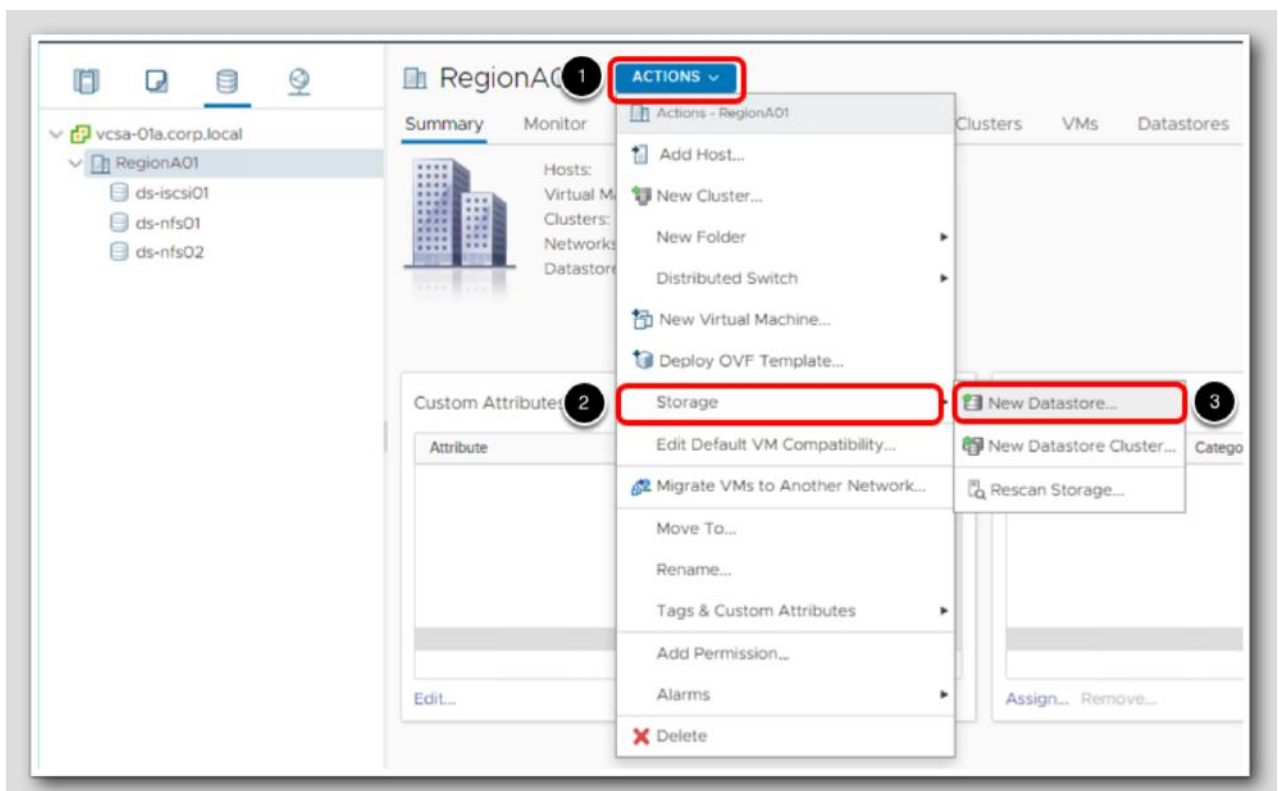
vcsa-01a.corp.local
RegionA01
ds-iscsi01
ds-nfs01
ds-nfs02

RegionA0
1
ACTIONS
Summary
Monitor
Clusters
VMs
Datastores
Hosts:
Virtual M
Clusters:
Networks
Datastore

Actions - RegionA01
Add Host...
New Cluster...
New Folder
Distributed Switch
New Virtual Machine...
Deploy OVF Template...
Storage
Edit Default VM Compatibility...
Migrate VMs to Another Network...
Move To...
Rename...
Tags & Custom Attributes
Add Permission...
Alarms
Delete

2
3
New Datastore...
New Datastore Cluster...
Rescan Storage...

Custom Attributes
Attribute
Edit...
Catego
Assign... Remove...